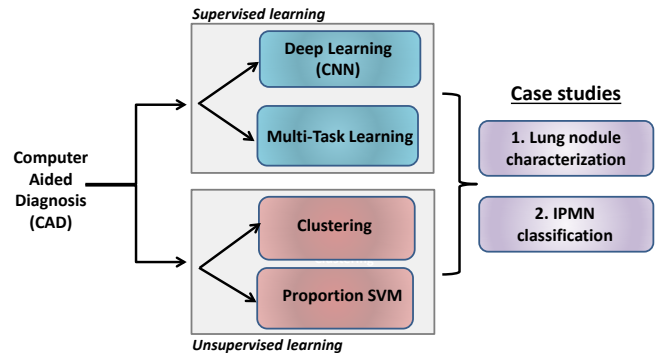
Supervised learning

Deep Learning (CNN)

Multi-Task Learning

Computer Aided Diagnosis (CAD)

Clustering

Proportion SVM

Unsupervised learning

Case studies

1. Lung nodule characterization

2. IPMN classification